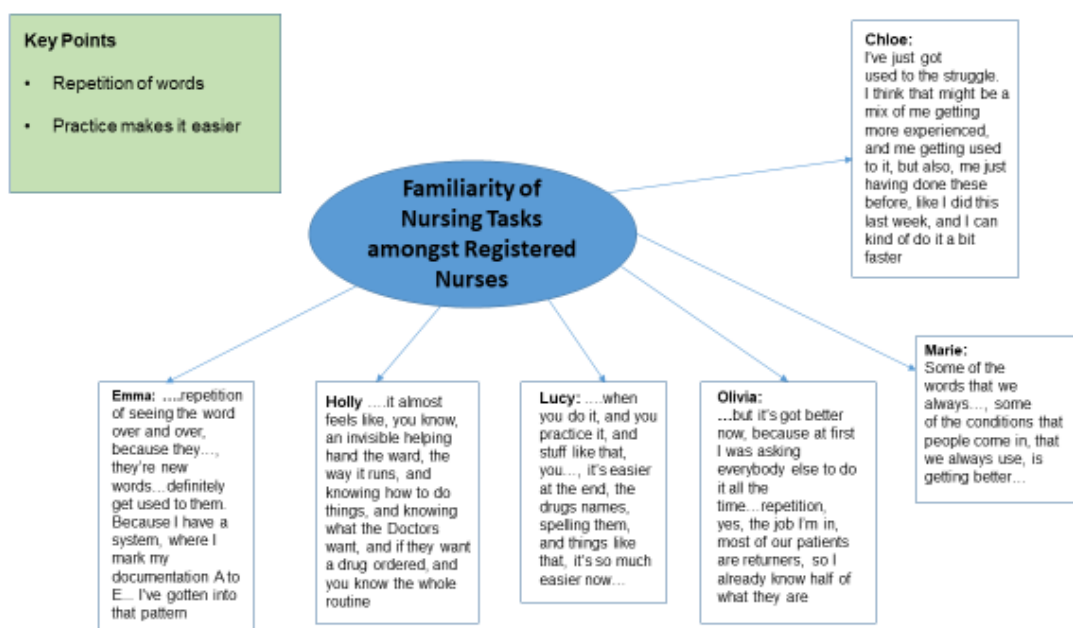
Key Points

• Repetition of words

• Practice makes it easier

Familiarity of Nursing Tasks amongst Registered Nurses

Chloe:
I've just got used to the struggle. I think that might be a mix of me getting more experienced, and me getting used to it, but also, me just having done these before, like I did this last week, and I can kind of do it a bit faster

Marie:
Some of the words that we always..., some of the conditions that people come in, that we always use, is getting better...

Emma: ....repetition of seeing the word over and over, because they..., they're new words...definitely get used to them. Because I have a system, where I mark my documentation A to E... I've gotten into that pattern

Holly ....it almost feels like, you know, an invisible helping hand the ward, the way it runs, and knowing how to do things, and knowing what the Doctors want, and if they want a drug ordered, and you know the whole routine

Lucy: ....when you do it, and you practice it, and stuff like that, you..., it's easier at the end, the drugs names, spelling them, and things like that, it's so much easier now...

Olivia:
...but it's got better now, because at first I was asking everybody else to do it all the time...repetition, yes, the job I'm in, most of our patients are returners, so I already know half of what they are